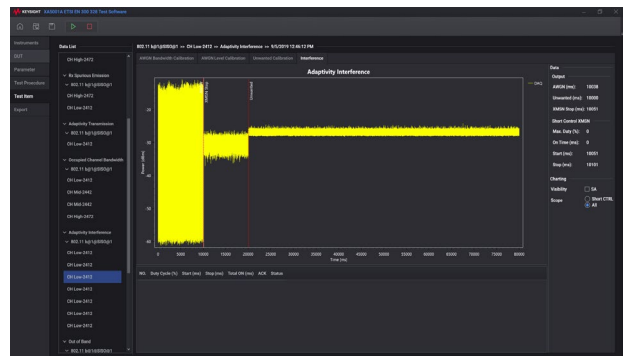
KEYSIGHT S8301A ETSI EN 300 328 Test Software

Instruments
DUT
Parameter
Test Procedure
Test Item
Export

Data List
CH High 2472
Rx Spurious Emission
802.11 b@1@BDQ@1
CH High 2472
CH Low 2412
Adaptivity Transmission
802.11 b@1@BDQ@1
CH Low 2412
Occupied Channel Bandwidth
802.11 b@1@BDQ@1
CH Low 2412
CH Mid 2442
CH Mid 2442
CH High 2472
Adaptivity Interference
802.11 b@1@BDQ@1
CH Low 2412
CH Low 2412
CH Low 2412
CH Low 2412
CH Low 2412
CH Low 2412
CH Low 2412
Out of Band
802.11 b@1@BDQ@1

802.11 b@1@BDQ@1 >> CH Low 2412 >> Adaptivity Interference >> 9/5/2019 12:46:12 PM

AWGN Bandwidth Calibration | AWGN Level Calibration | Unwanted Calibration | Interference

Adaptivity Interference

Power (dBm)
-20
-30
-40
-50
-60
0 5000 10000 15000 20000 25000 30000 35000 40000 45000 50000 55000 60000 65000 70000 75000 80000
Time (ms)
AWGN Start
Unwanted
— CH1

NO. Duty Cycle (%) Start (ms) Stop (ms) Total ON (ms) ACK Status

Data
Output
AWGN (ms): 10038
Unwanted (ms): 18008
XMSN Stop (ms): 18051
Short Control XMSN
Max. Duty (%): 0
On Time (ms): 0
Start (ms): 18051
Stop (ms): 18101
Charting
Visibility SA
Scope Short CTRL
All